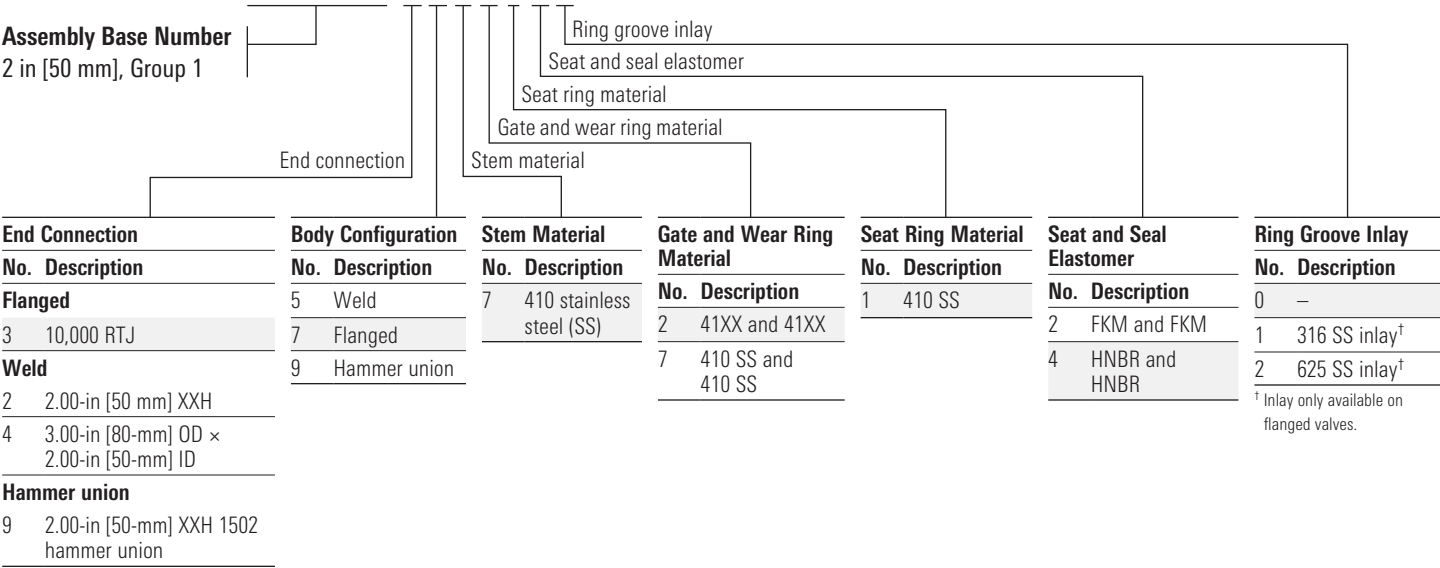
Assembly Base Number
2 in [50 mm], Group 1

Ring groove inlay
Seat and seal elastomer
Seat ring material
Gate and wear ring material
End connection
Stem material

End Connection

| No. | Description |
|---|---|
| **Flanged** | |
| 3 | 10,000 RTJ |
| **Weld** | |
| 2 | 2.00-in [50 mm] XXH |
| 4 | 3.00-in [80-mm] OD × 2.00-in [50-mm] ID |
| **Hammer union** | |
| 9 | 2.00-in [50-mm] XXH 1502 hammer union |

Body Configuration

| No. | Description |
|---|---|
| 5 | Weld |
| 7 | Flanged |
| 9 | Hammer union |

Stem Material

| No. | Description |
|---|---|
| 7 | 410 stainless steel (SS) |

Gate and Wear Ring Material

| No. | Description |
|---|---|
| 2 | 41XX and 41XX |
| 7 | 410 SS and 410 SS |

Seat Ring Material

| No. | Description |
|---|---|
| 1 | 410 SS |

Seat and Seal Elastomer

| No. | Description |
|---|---|
| 2 | FKM and FKM |
| 4 | HNBR and HNBR |

Ring Groove Inlay

| No. | Description |
|---|---|
| 0 | – |
| 1 | 316 SS inlay$^{\dagger}$ |
| 2 | 625 SS inlay$^{\dagger}$ |

$^{\dagger}$ Inlay only available on flanged valves.